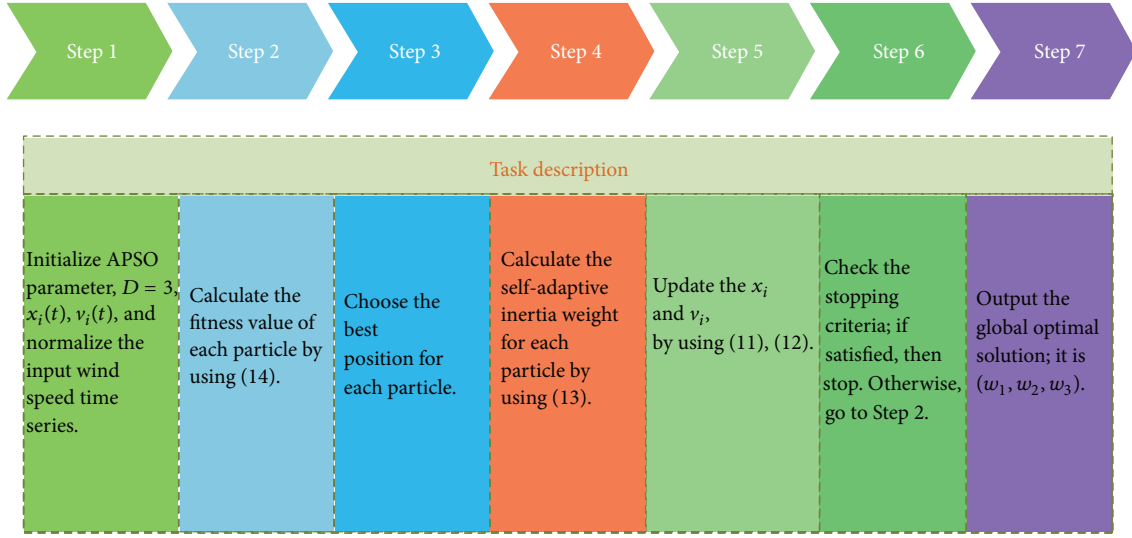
Step 1

Step 2

Step 3

Step 4

Step 5

Step 6

Step 7

Task description

Initialize APSO parameter, $D = 3$, $x_i(t)$, $v_i(t)$, and normalize the input wind speed time series.

Calculate the fitness value of each particle by using (14).

Choose the best position for each particle.

Calculate the self-adaptive inertia weight for each particle by using (13).

Update the $x_i$ and $v_i$, by using (11), (12).

Check the stopping criteria; if satisfied, then stop. Otherwise, go to Step 2.

Output the global optimal solution; it is $(w_1, w_2, w_3)$.